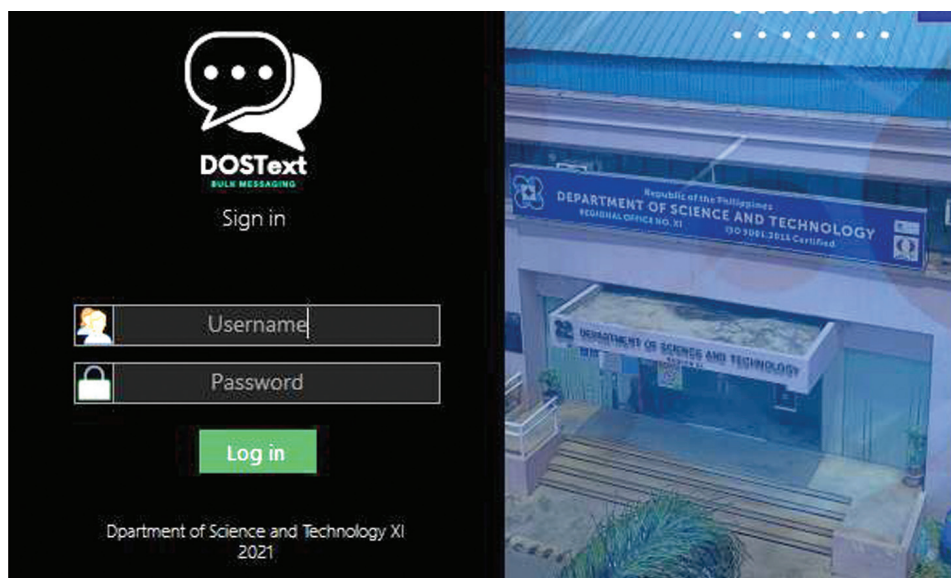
DOSText
BULK MESSAGING
Sign in

Username
Password
Log in

Dpartment of Science and Technology XI
2021

Republic of the Philippines
DEPARTMENT OF SCIENCE AND TECHNOLOGY
REGIONAL OFFICE NO. XI
ISO 9001:2015 Certified

DEPARTMENT OF SCIENCE AND TECHNOLOGY
REGION XI